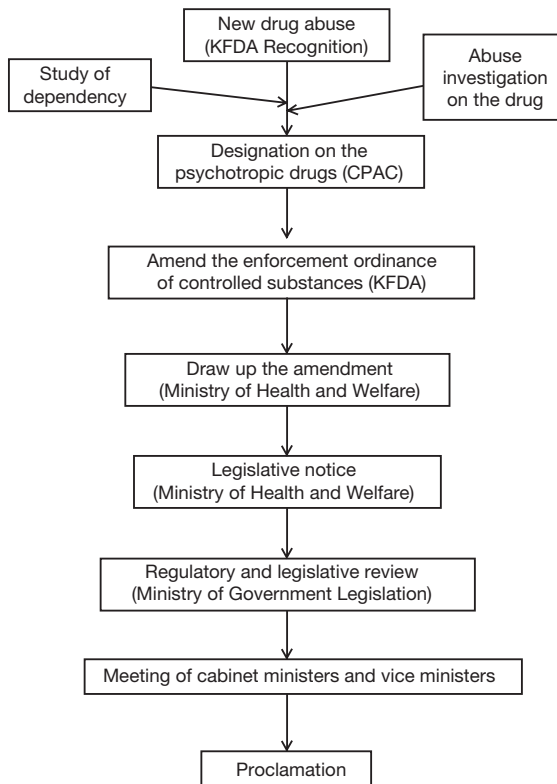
New drug abuse
(KFDA Recognition)

Study of dependency

Abuse investigation on the drug

Designation on the psychotropic drugs (CPAC)

Amend the enforcement ordinance of controlled substances (KFDA)

Draw up the amendment
(Ministry of Health and Welfare)

Legislative notice
(Ministry of Health and Welfare)

Regulatory and legislative review
(Ministry of Government Legislation)

Meeting of cabinet ministers and vice ministers

Proclamation